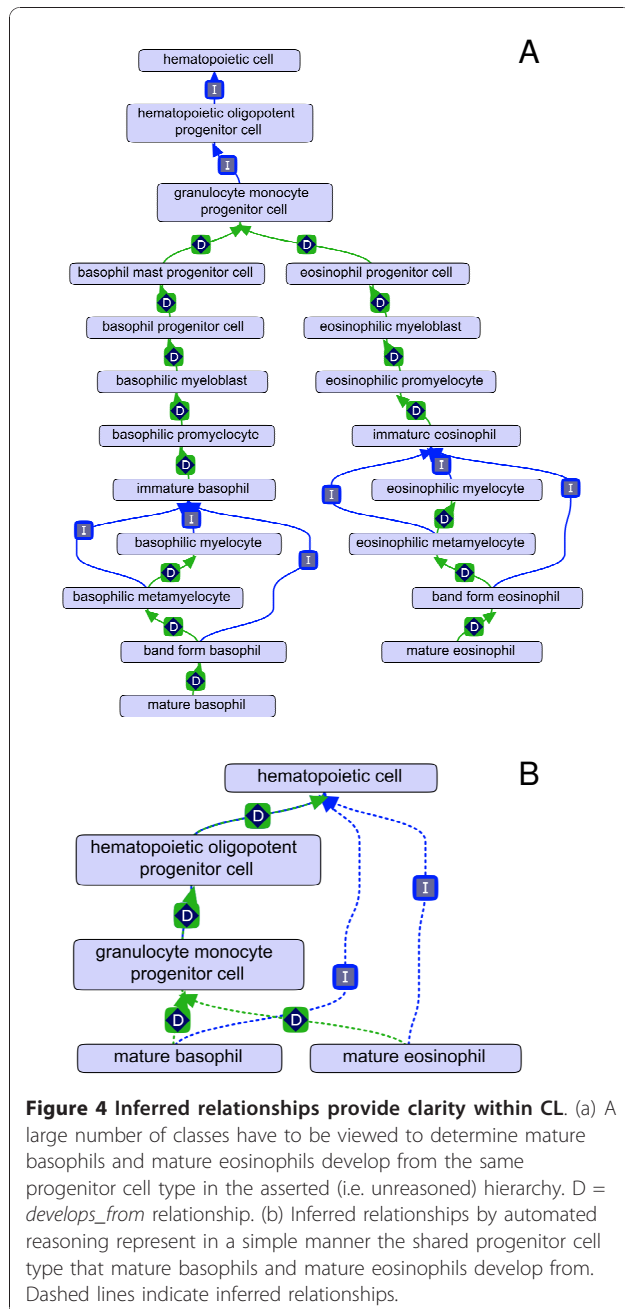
A

hematopoietic cell

I

hematopoietic oligopotent progenitor cell

I

granulocyte monocyte progenitor cell

D

D

basophil mast progenitor cell

eosinophil progenitor cell

D

D

basophil progenitor cell

eosinophilic myeloblast

D

D

basophilic myeloblast

eosinophilic promyelocyte

D

D

basophilic promyclocytc

immaturc cosinophil

D

I

immature basophil

I

eosinophilic myelocyte

I

I

I

D

basophilic myelocyte

eosinophilic metamyelocyte

I

D

D

basophilic metamyelocyte

band form eosinophil

D

D

band form basophil

mature eosinophil

D

mature basophil

B

hematopoietic cell

D

hematopoietic oligopotent progenitor cell

I

D

granulocyte monocyte progenitor cell

I

D

D

mature basophil

mature eosinophil

**Figure 4 Inferred relationships provide clarity within CL**. (a) A large number of classes have to be viewed to determine mature basophils and mature eosinophils develop from the same progenitor cell type in the asserted (i.e. unreasoned) hierarchy. D = *develops_from* relationship. (b) Inferred relationships by automated reasoning represent in a simple manner the shared progenitor cell type that mature basophils and mature eosinophils develop from. Dashed lines indicate inferred relationships.